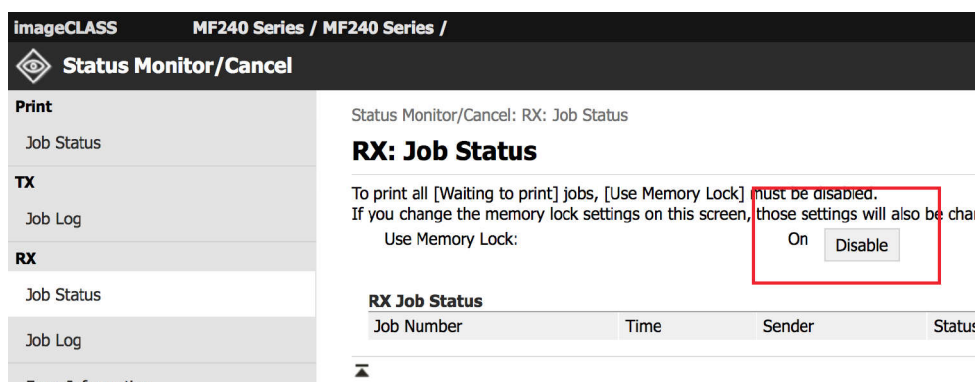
imageCLASS MF240 Series / MF240 Series /

Status Monitor/Cancel

Print

Job Status

TX

Job Log

RX

Job Status

Job Log

Status Monitor/Cancel: RX: Job Status

RX: Job Status

To print all [Waiting to print] jobs, [Use Memory Lock] must be disabled.
If you change the memory lock settings on this screen, those settings will also be char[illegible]

Use Memory Lock: On Disable

RX Job Status

| Job Number | Time | Sender | Status |
|---|---|---|---|